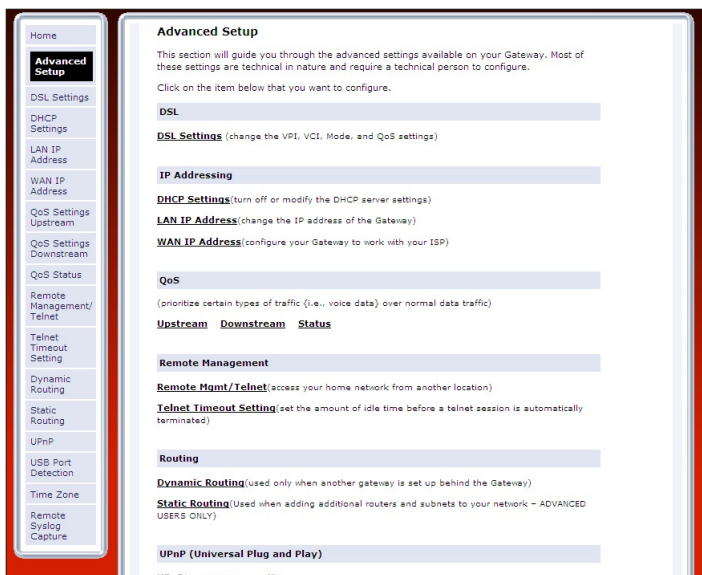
Home

Advanced Setup

DSL Settings

DHCP Settings

LAN IP Address

WAN IP Address

QoS Settings Upstream

QoS Settings Downstream

QoS Status

Remote Management/ Telnet

Telnet Timeout Setting

Dynamic Routing

Static Routing

UPnP

USB Port Detection

Time Zone

Remote Syslog Capture

Advanced Setup

This section will guide you through the advanced settings available on your Gateway. Most of these settings are technical in nature and require a technical person to configure.

Click on the item below that you want to configure.

DSL

DSL Settings (change the VPI, VCI, Mode, and QoS settings)

IP Addressing

DHCP Settings(turn off or modify the DHCP server settings)

LAN IP Address(change the IP address of the Gateway)

WAN IP Address(configure your Gateway to work with your ISP)

QoS

(prioritize certain types of traffic (i.e., voice data) over normal data traffic)

Upstream Downstream Status

Remote Management

Remote Mgmt/Telnet(access your home network from another location)

Telnet Timeout Setting(set the amount of idle time before a telnet session is automatically terminated)

Routing

Dynamic Routing(used only when another gateway is set up behind the Gateway)

Static Routing(Used when adding additional routers and subnets to your network - ADVANCED USERS ONLY)

UPnP (Universal Plug and Play)

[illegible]